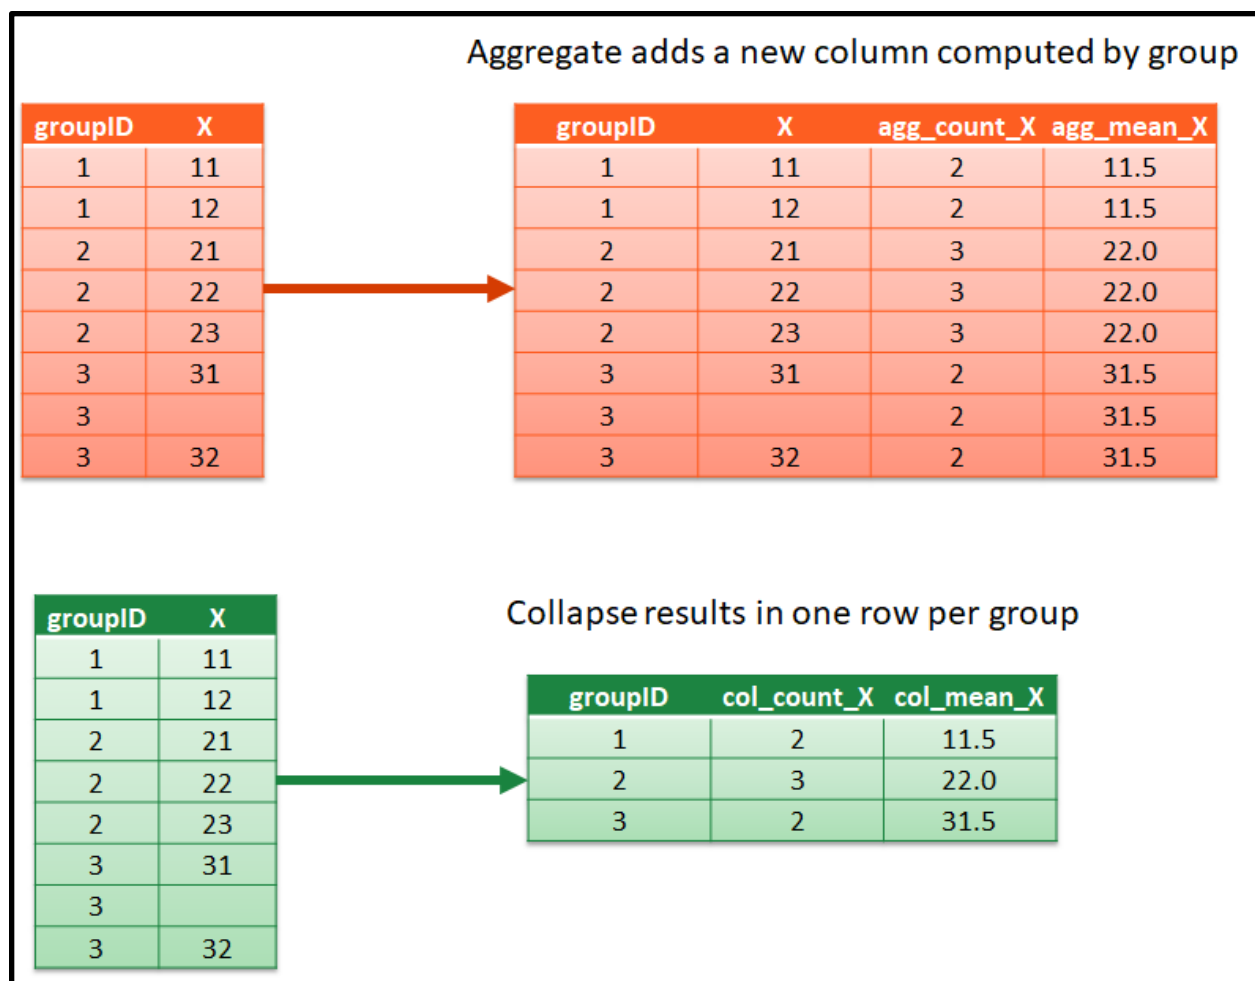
Aggregate adds a new column computed by group

| groupID | X |
|---|---|
| 1 | 11 |
| 1 | 12 |
| 2 | 21 |
| 2 | 22 |
| 2 | 23 |
| 3 | 31 |
| 3 | |
| 3 | 32 |

| groupID | X | agg_count_X | agg_mean_X |
|---|---|---|---|
| 1 | 11 | 2 | 11.5 |
| 1 | 12 | 2 | 11.5 |
| 2 | 21 | 3 | 22.0 |
| 2 | 22 | 3 | 22.0 |
| 2 | 23 | 3 | 22.0 |
| 3 | 31 | 2 | 31.5 |
| 3 | | 2 | 31.5 |
| 3 | 32 | 2 | 31.5 |

| groupID | X |
|---|---|
| 1 | 11 |
| 1 | 12 |
| 2 | 21 |
| 2 | 22 |
| 2 | 23 |
| 3 | 31 |
| 3 | |
| 3 | 32 |

Collapse results in one row per group

| groupID | col_count_X | col_mean_X |
|---|---|---|
| 1 | 2 | 11.5 |
| 2 | 3 | 22.0 |
| 3 | 2 | 31.5 |